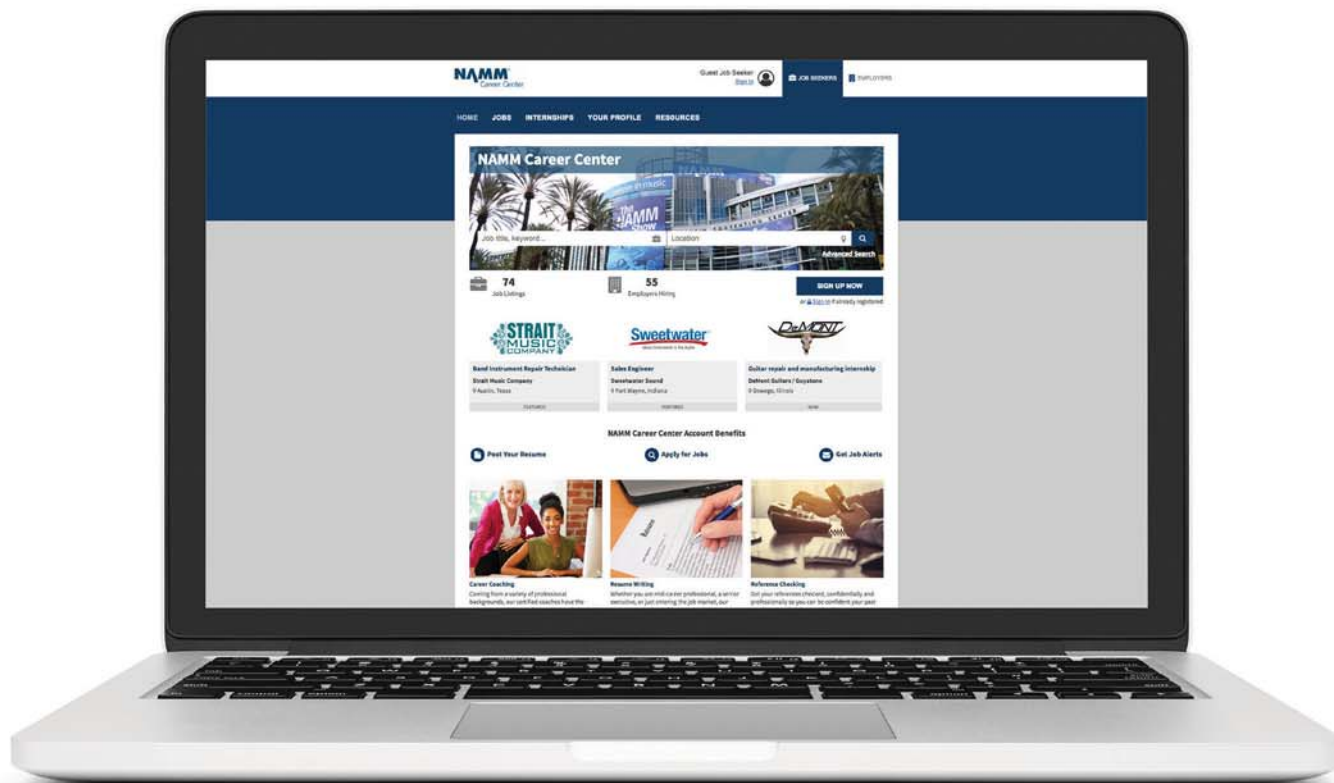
NAMM Career Center

Guest Job Seeker Sign In

JOB SEEKERS EMPLOYERS

HOME JOBS INTERNSHIPS YOUR PROFILE RESOURCES

NAMM Career Center

Job title, keyword...

Location

Advanced Search

74 Job Listings

55 Employers Hiring

SIGN UP NOW

or Sign In if already registered

STRAIT MUSIC COMPANY

Sweetwater

DeMONT

Band Instrument Repair Technician
Strait Music Company
Austin, Texas
FEATURED

Sales Engineer
Sweetwater Sound
Fort Wayne, Indiana
FEATURED

Guitar repair and manufacturing internship
DeMont Guitars / Guyatone
Oswego, Illinois
NEW

NAMM Career Center Account Benefits

Post Your Resume

Apply for Jobs

Get Job Alerts

Career Coaching
Coming from a variety of professional backgrounds, our certified coaches have the

Resume Writing
Whether you are mid-career professional, a senior executive, or just entering the job market, our

Reference Checking
Get your references checked, confidentially and professionally so you can be confident your past